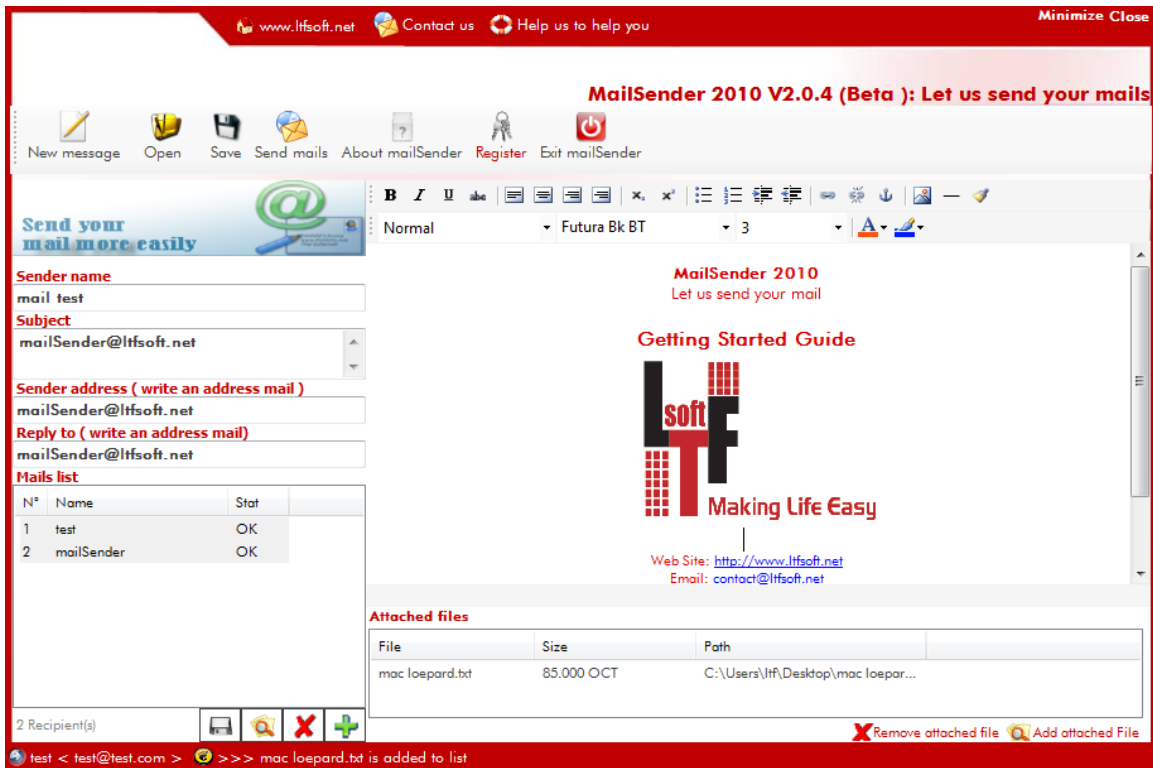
www.ltfsoft.net Contact us Help us to help you

Minimize Close

MailSender 2010 V2.0.4 (Beta ): Let us send your mails

New message Open Save Send mails About mailSender Register Exit mailSender

Send your mail more easily

Sender name

mail test

Subject

mailSender@ltfsoft.net

Sender address ( write an address mail )

mailSender@ltfsoft.net

Reply to ( write an address mail)

mailSender@ltfsoft.net

Mails list

| N° | Name | Stat |
|---|---|---|
| 1 | test | OK |
| 2 | mailSender | OK |

2 Recipient(s)

Normal Futura Bk BT 3

MailSender 2010

Let us send your mail

Getting Started Guide

soft LTF

Making Life Easy

Web Site: http://www.ltfsoft.net

Email: contact@ltfsoft.net

Attached files

| File | Size | Path |
|---|---|---|
| mac loepard.txt | 85.000 OCT | C:\Users\ltf\Desktop\mac loepar... |

Remove attached file Add attached File

test < test@test.com > >>> mac loepard.txt is added to list